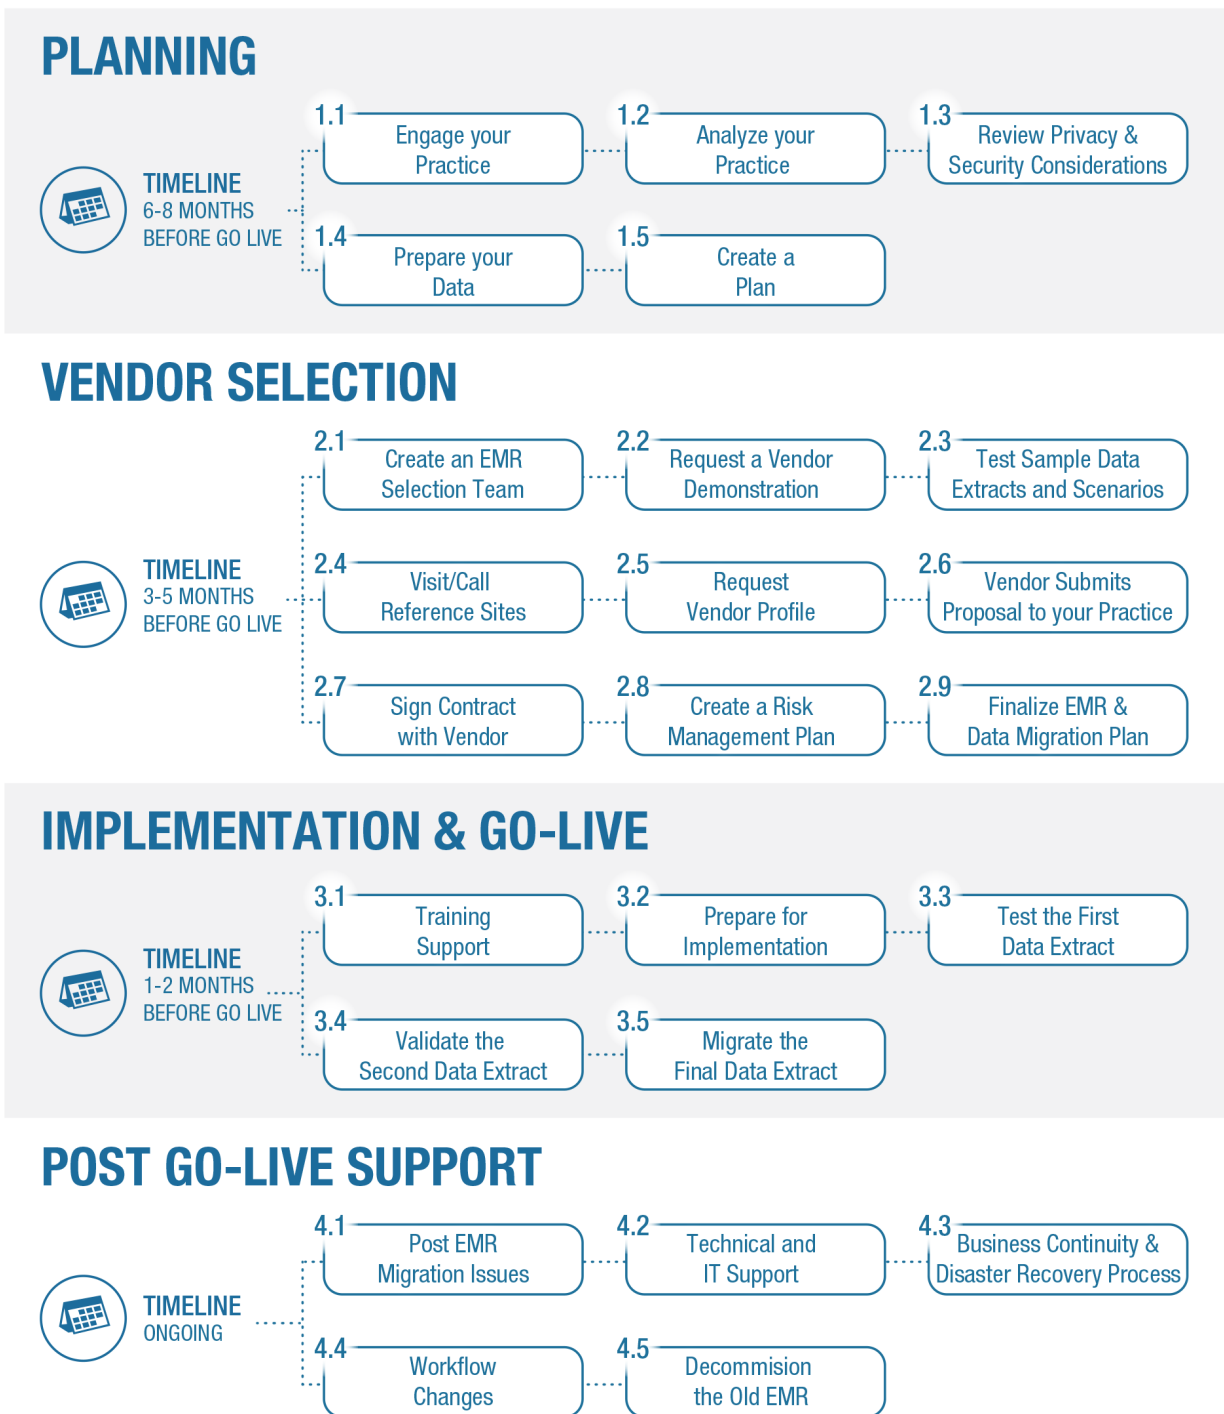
PLANNING

TIMELINE
6-8 MONTHS
BEFORE GO LIVE

1.1 Engage your Practice
1.2 Analyze your Practice
1.3 Review Privacy & Security Considerations
1.4 Prepare your Data
1.5 Create a Plan

VENDOR SELECTION

TIMELINE
3-5 MONTHS
BEFORE GO LIVE

2.1 Create an EMR Selection Team
2.2 Request a Vendor Demonstration
2.3 Test Sample Data Extracts and Scenarios
2.4 Visit/Call Reference Sites
2.5 Request Vendor Profile
2.6 Vendor Submits Proposal to your Practice
2.7 Sign Contract with Vendor
2.8 Create a Risk Management Plan
2.9 Finalize EMR & Data Migration Plan

IMPLEMENTATION & GO-LIVE

TIMELINE
1-2 MONTHS
BEFORE GO LIVE

3.1 Training Support
3.2 Prepare for Implementation
3.3 Test the First Data Extract
3.4 Validate the Second Data Extract
3.5 Migrate the Final Data Extract

POST GO-LIVE SUPPORT

TIMELINE
ONGOING

4.1 Post EMR Migration Issues
4.2 Technical and IT Support
4.3 Business Continuity & Disaster Recovery Process
4.4 Workflow Changes
4.5 Decommision the Old EMR